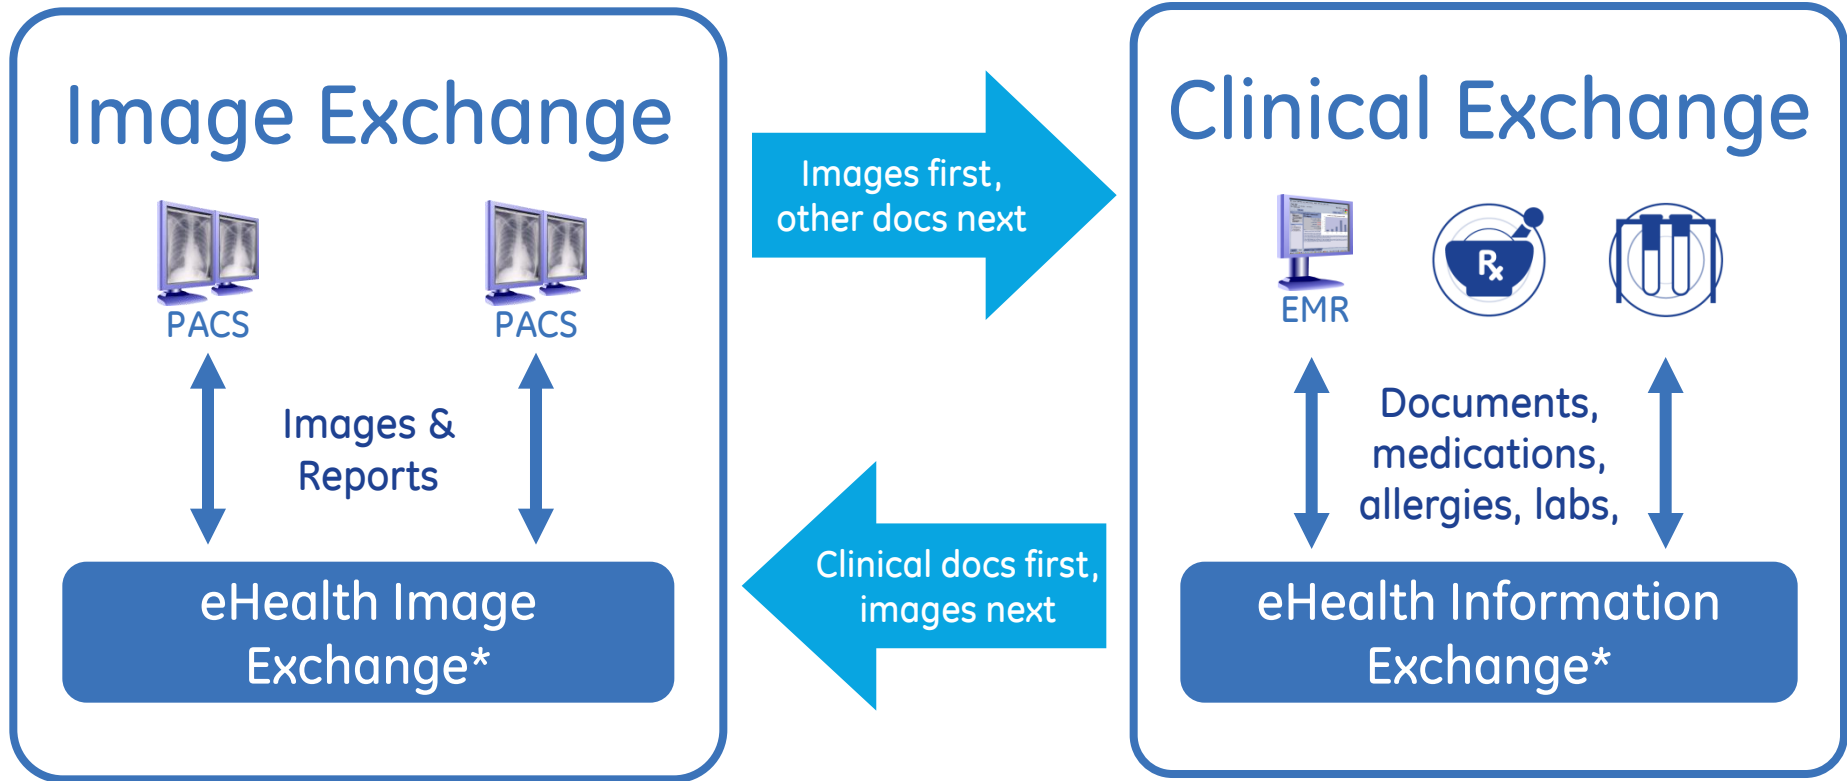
Image Exchange

PACS

PACS

Images & Reports

eHealth Image Exchange*

Images first, other docs next

Clinical docs first, images next

Clinical Exchange

EMR

Rx

Documents, medications, allergies, labs,

eHealth Information Exchange*